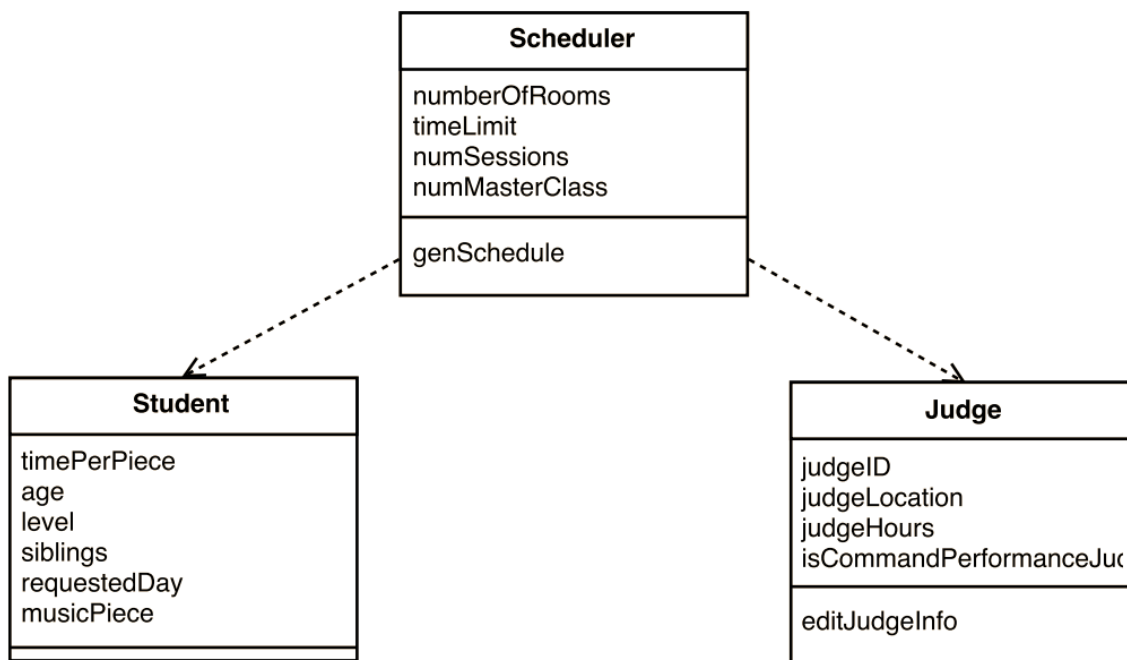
Scheduler

numberOfRooms
timeLimit
numSessions
numMasterClass

genSchedule

Student

timePerPiece
age
level
siblings
requestedDay
musicPiece

Judge

judgeID
judgeLocation
judgeHours
isCommandPerformanceJu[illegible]

editJudgeInfo